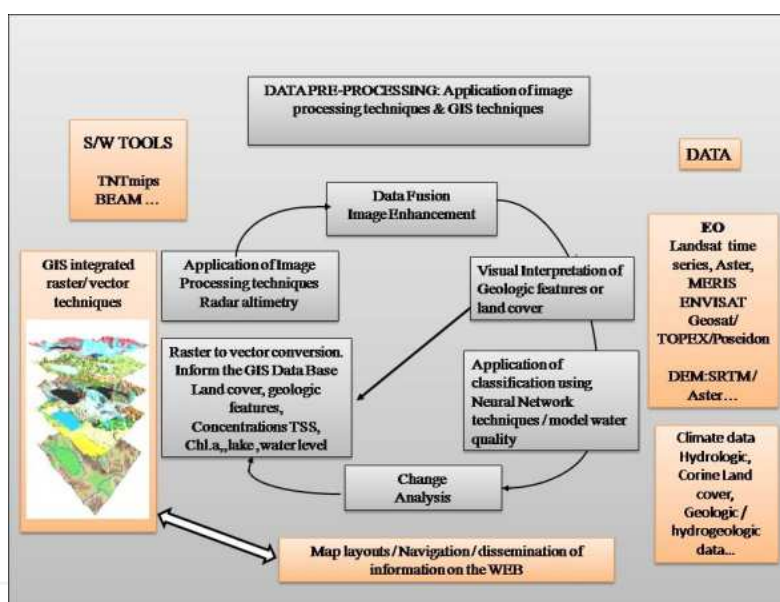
DATA PRE-PROCESSING: Application of image processing techniques & GIS techniques

S/W TOOLS

TNTmips
BEAM …

DATA

Data Fusion
Image Enhancement

GIS integrated raster/vector techniques

Application of Image Processing techniques
Radar altimetry

Visual Interpretation of Geologic features or land cover

EO
Landsat time series, Aster, MERIS
ENVISAT
Geosat/
TOPEX/Poseidon

DEM:SRTM/
Aster…

Raster to vector conversion. Inform the GIS Data Base
Land cover, geologic features,
Concentrations TSS, Chl.a,,lake ,water level

Application of classification using Neural Network techniques / model water quality

Climate data
Hydrologic,
Corine Land cover,
Geologic / hydrogeologic data…

Change Analysis

Map layouts/Navigation/dissemination of information on the WEB